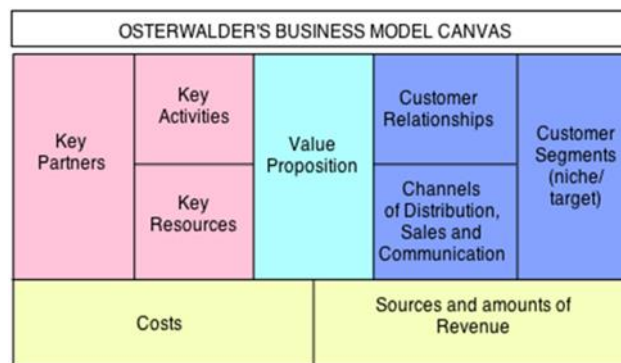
OSTERWALDER'S BUSINESS MODEL CANVAS

Key Partners

Key Activities

Key Resources

Value Proposition

Customer Relationships

Channels of Distribution, Sales and Communication

Customer Segments (niche/ target)

Costs

Sources and amounts of Revenue